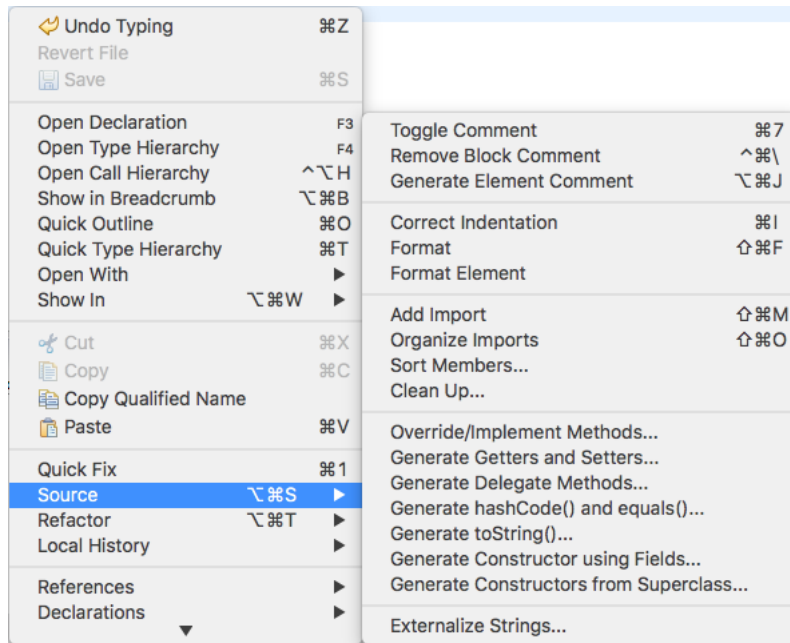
Undo Typing ⌘Z
Revert File
Save ⌘S

Open Declaration F3
Open Type Hierarchy F4
Open Call Hierarchy ^⌥H
Show in Breadcrumb ⌥⌘B
Quick Outline ⌘O
Quick Type Hierarchy ⌘T
Open With ▶
Show In ⌥⌘W ▶

Cut ⌘X
Copy ⌘C
Copy Qualified Name
Paste ⌘V

Quick Fix ⌘1
Source ⌥⌘S ▶
Refactor ⌥⌘T ▶
Local History ▶

References ▶
Declarations ▶

Toggle Comment ⌘7
Remove Block Comment ^⌘\
Generate Element Comment ⌥⌘J

Correct Indentation ⌘I
Format ⇧⌘F
Format Element

Add Import ⇧⌘M
Organize Imports ⇧⌘O
Sort Members...
Clean Up...

Override/Implement Methods...
Generate Getters and Setters...
Generate Delegate Methods...
Generate hashCode() and equals()...
Generate toString()...
Generate Constructor using Fields...
Generate Constructors from Superclass...

Externalize Strings...